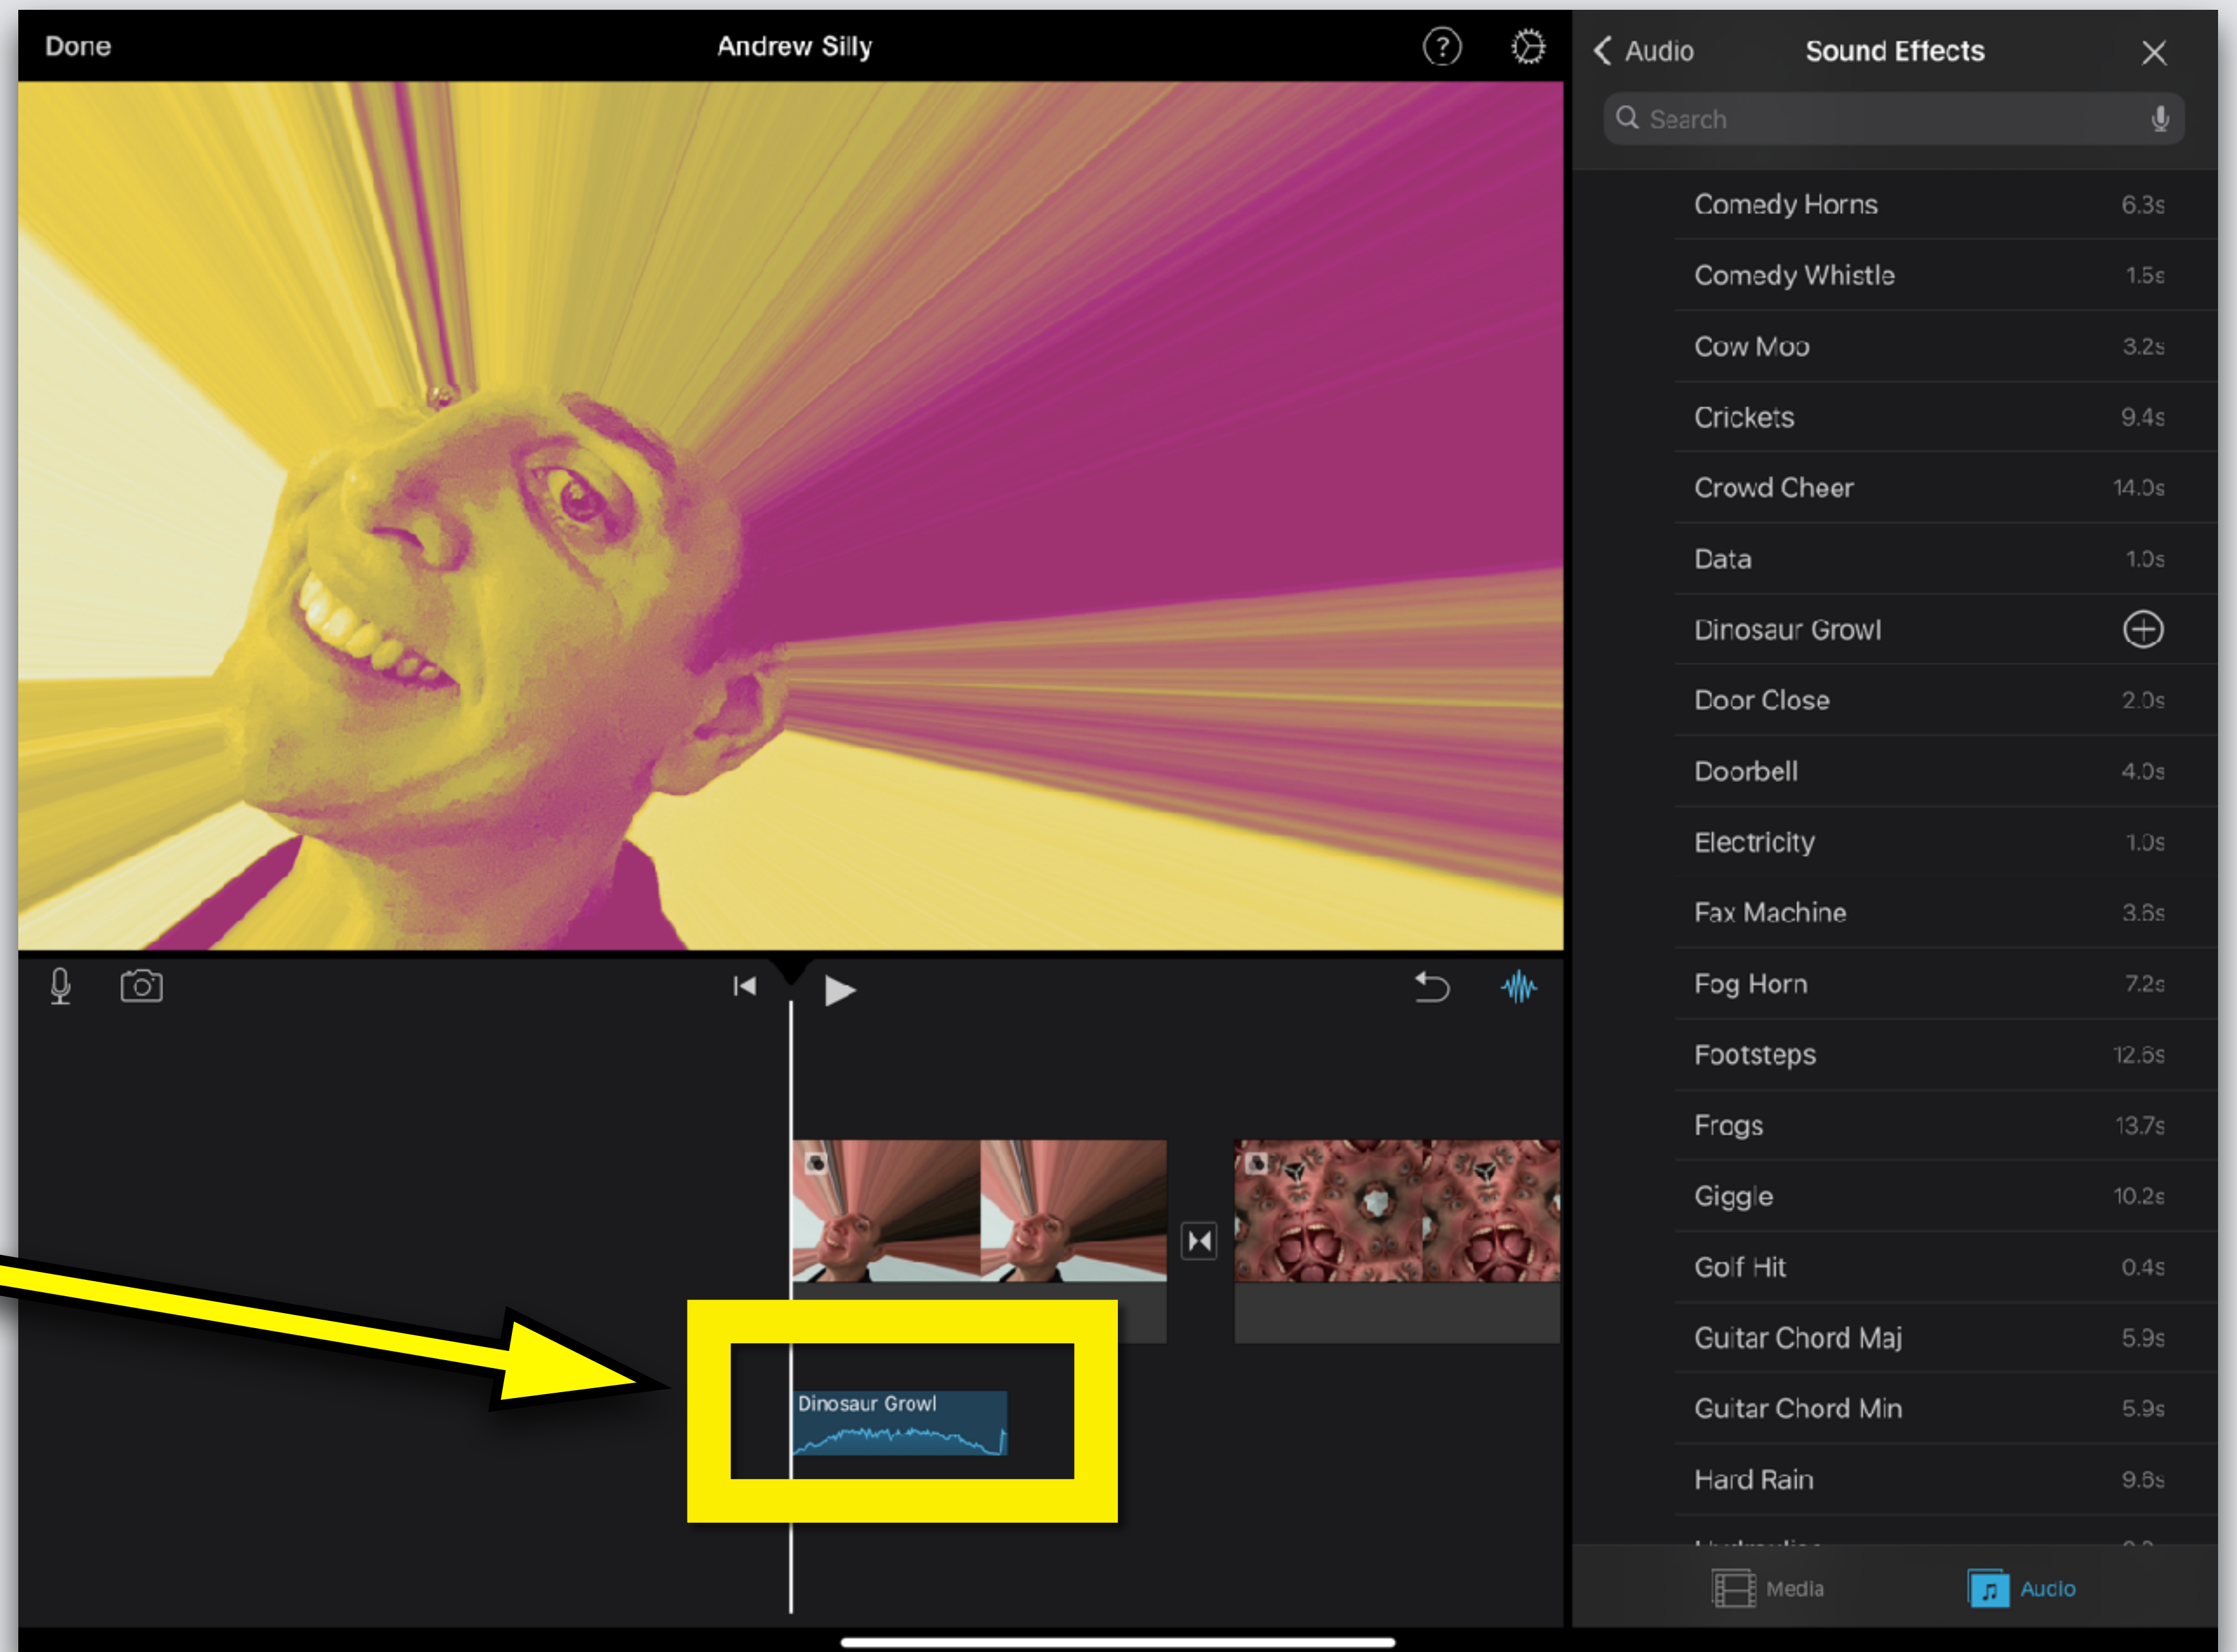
Done

Andrew Silly

Audio

Sound Effects

Search

Comedy Horns 6.3s
Comedy Whistle 1.5s
Cow Moo 3.2s
Crickets 9.4s
Crowd Cheer 14.0s
Data 1.0s
Dinosaur Growl
Door Close 2.0s
Doorbell 4.0s
Electricity 1.0s
Fax Machine 3.6s
Fog Horn 7.2s
Footsteps 12.6s
Frogs 13.7s
Giggle 10.2s
Golf Hit 0.4s
Guitar Chord Maj 5.9s
Guitar Chord Min 5.9s
Hard Rain 9.6s
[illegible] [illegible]

Dinosaur Growl

Media

Audio